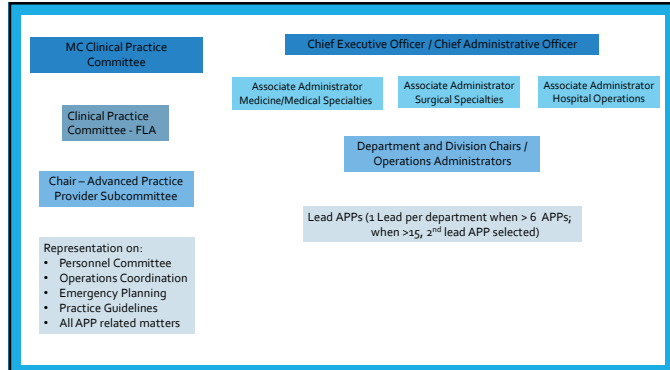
MC Clinical Practice Committee

Chief Executive Officer / Chief Administrative Officer

Associate Administrator Medicine/Medical Specialties

Associate Administrator Surgical Specialties

Associate Administrator Hospital Operations

Clinical Practice Committee - FLA

Department and Division Chairs / Operations Administrators

Chair – Advanced Practice Provider Subcommittee

Lead APPs (1 Lead per department when > 6 APPs; when >15, 2$^{nd}$ lead APP selected)

Representation on:
- Personnel Committee
- Operations Coordination
- Emergency Planning
- Practice Guidelines
- All APP related matters